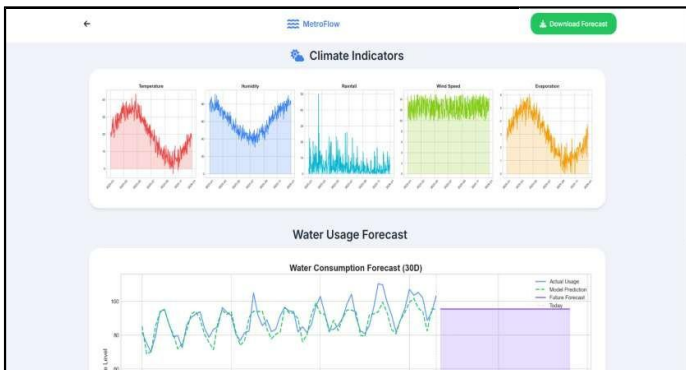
←

MetroFlow

Download Forecast

Climate Indicators

Temperature

Humidity

Rainfall

Wind Speed

Evaporation

Water Usage Forecast

Water Consumption Forecast (30D)

Actual Usage
Model Prediction
Future Forecast
Today

100

90

80

Level